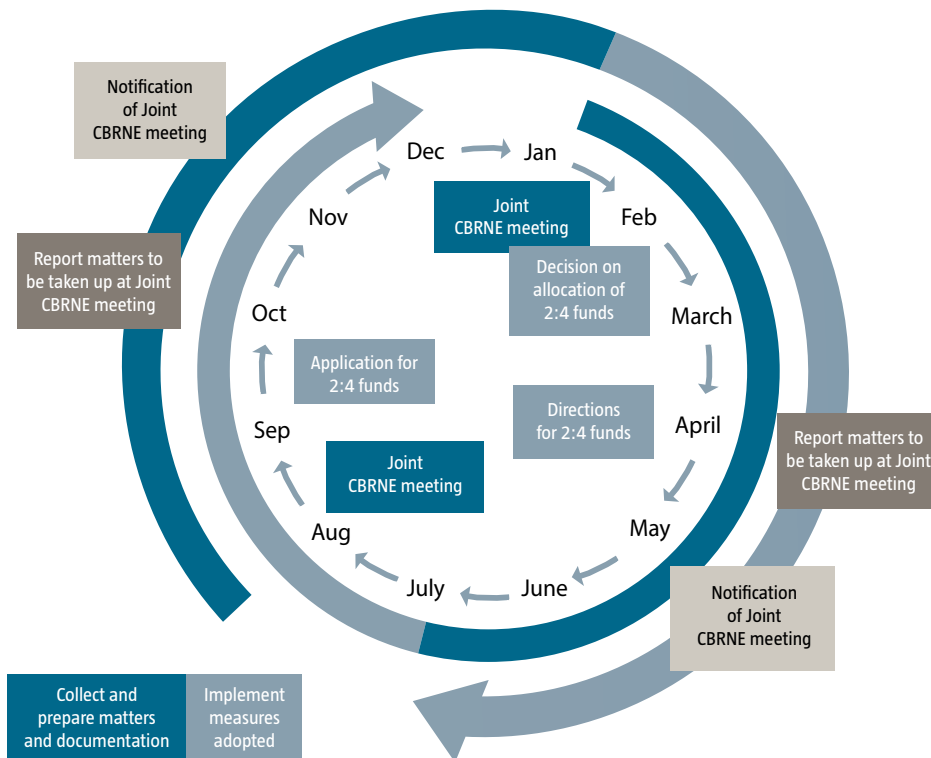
Notification of Joint CBRNE meeting

Report matters to be taken up at Joint CBRNE meeting

Dec

Jan

Joint CBRNE meeting

Feb

Decision on allocation of 2:4 funds

March

April

Directions for 2:4 funds

May

June

July

Aug

Joint CBRNE meeting

Sep

Application for 2:4 funds

Oct

Nov

Report matters to be taken up at Joint CBRNE meeting

Notification of Joint CBRNE meeting

Collect and prepare matters and documentation

Implement measures adopted